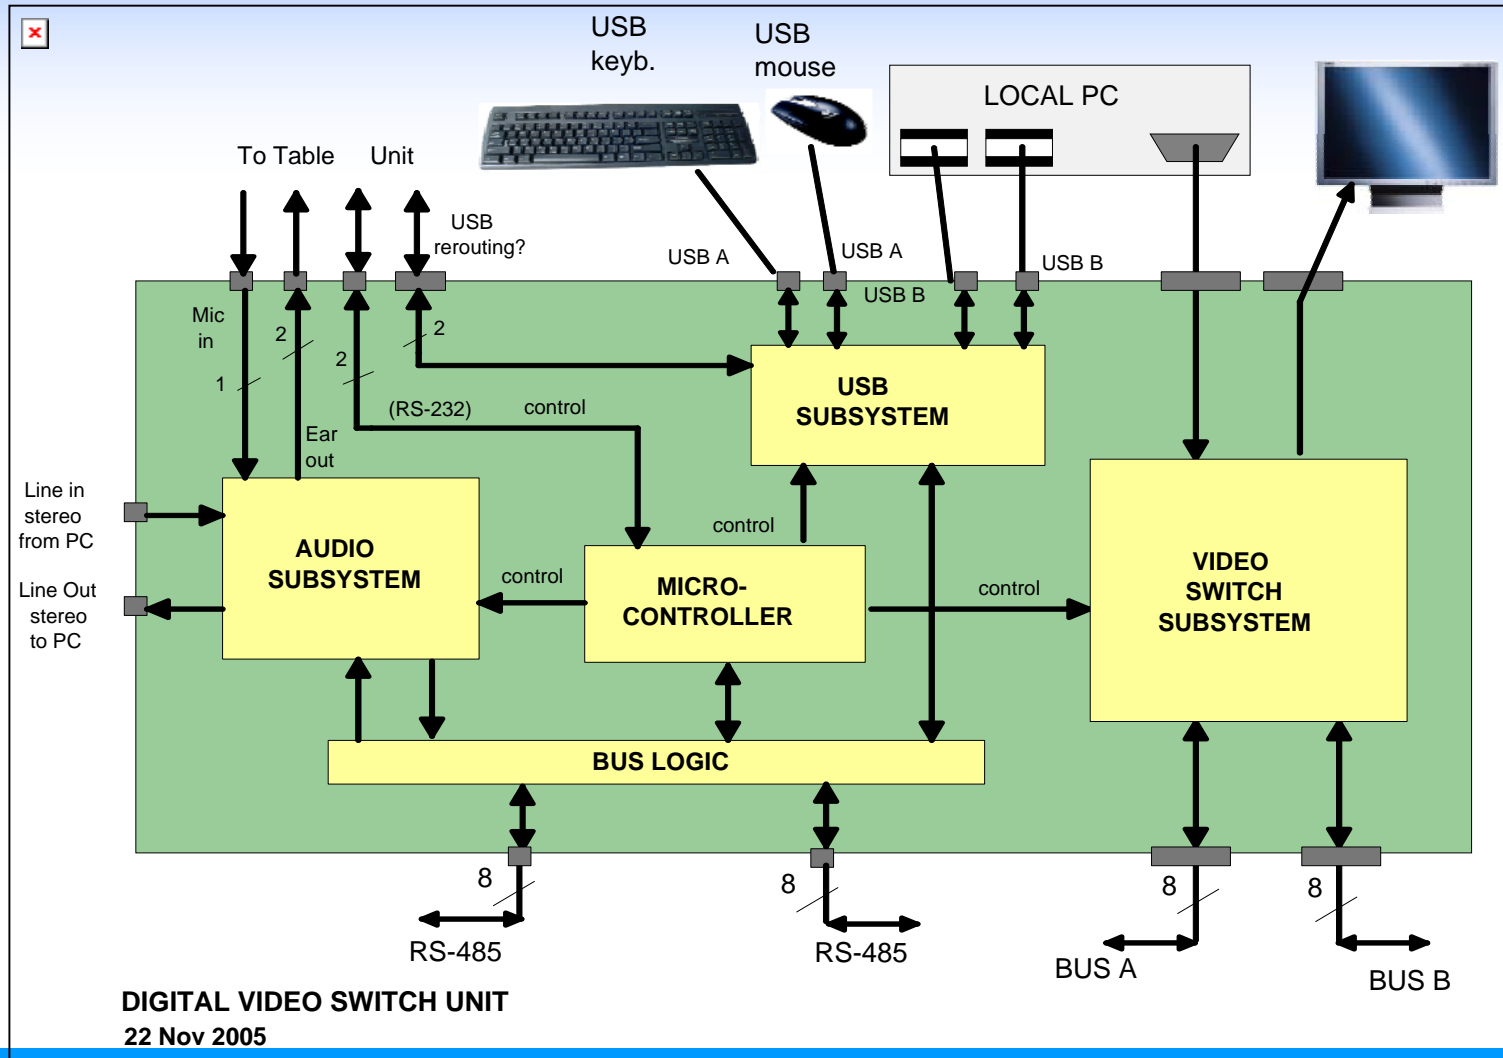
USB keyb.

USB mouse

LOCAL PC

To Table Unit

USB rerouting?

USB A

USB A

USB B

USB B

Mic in

2

2

2

1

(RS-232)

control

USB SUBSYSTEM

Ear out

Line in stereo from PC

Line Out stereo to PC

AUDIO SUBSYSTEM

control

control

MICRO-CONTROLLER

control

VIDEO SWITCH SUBSYSTEM

BUS LOGIC

8

8

8

8

RS-485

RS-485

BUS A

BUS B

DIGITAL VIDEO SWITCH UNIT

22 Nov 2005